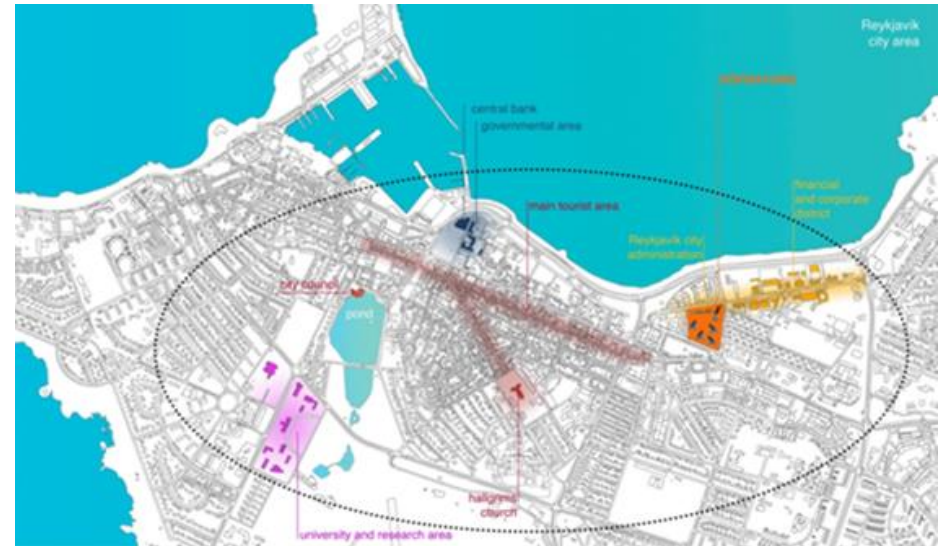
Reykjavík city area

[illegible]

central bank
governmental area

main tourist area

financial and corporate district

Reykjavík city administration

city council

pond

hallgrímskirkja church

university and research area